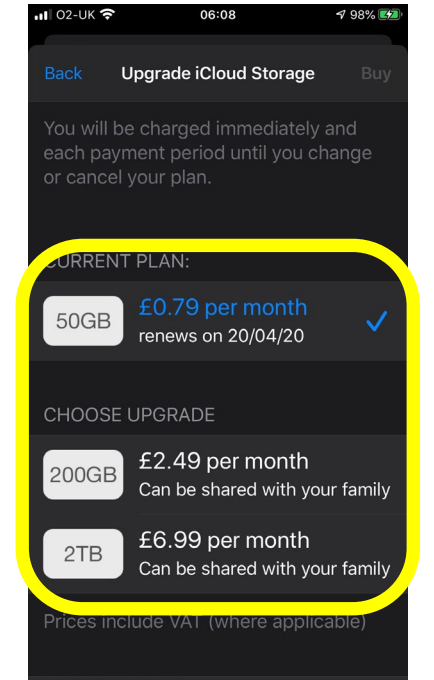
O2-UK 06:08 98%

Back Upgrade iCloud Storage Buy

You will be charged immediately and each payment period until you change or cancel your plan.

CURRENT PLAN:

50GB £0.79 per month
renews on 20/04/20

CHOOSE UPGRADE

200GB £2.49 per month
Can be shared with your family

2TB £6.99 per month
Can be shared with your family

Prices include VAT (where applicable)